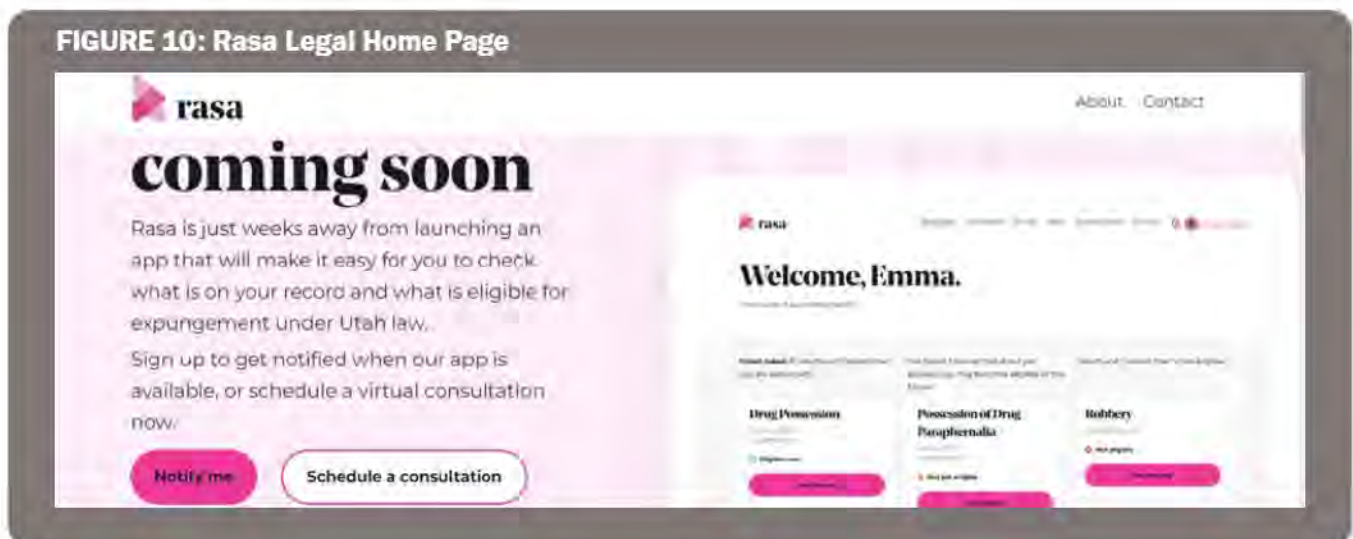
FIGURE 10: Rasa Legal Home Page

rasa

About Contact

coming soon

Rasa is just weeks away from launching an app that will make it easy for you to check what is on your record and what is eligible for expungement under Utah law.

Sign up to get notified when our app is available, or schedule a virtual consultation now.

Notify me

Schedule a consultation

rasa

Welcome, Emma.

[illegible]

Drug Possession

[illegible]

Possession of Drug Paraphernalia

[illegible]

Robbery

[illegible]